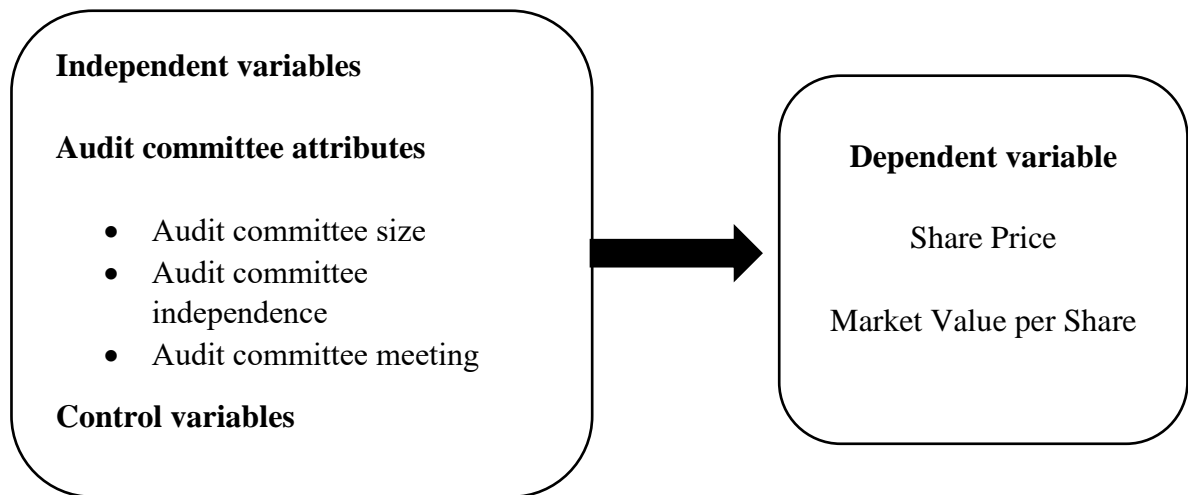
**Independent variables**

**Audit committee attributes**

- Audit committee size
- Audit committee independence
- Audit committee meeting

**Control variables**

**Dependent variable**

Share Price

Market Value per Share